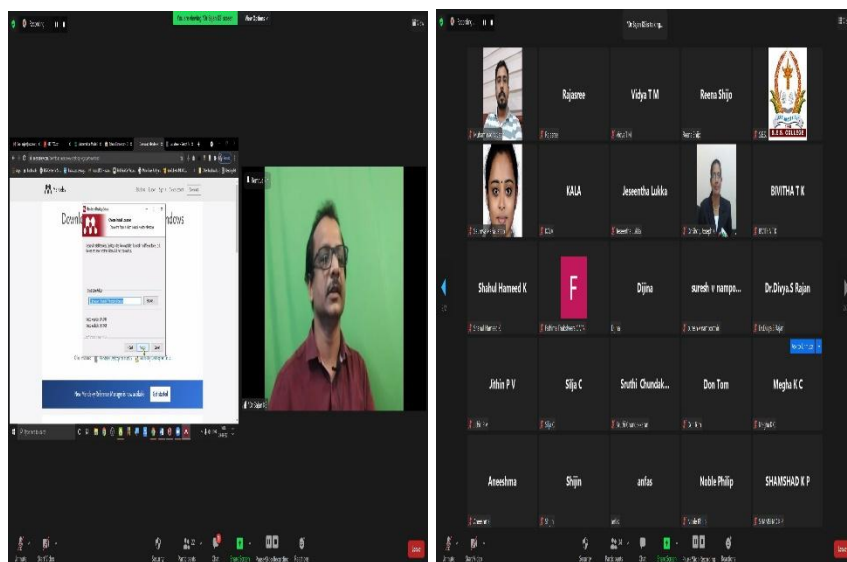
Recording

You are viewing Dr Sajan M's screen

View Options

Downl

ndows

Recording

Dr Sajan Mo Sharing

Rajasree

Vidya T M

Reena Shijo

KALA

Jeseentha Lukka

BIVITHA T K

Shahul Hameed K

F

Dijina

suresh v nampo...

Dr.Divya.S Rajan

Jithin P V

Silja C

Sruthi Chundak...

Don Tom

Megha K C

Aneeshma

Shijin

anfas

Noble Philip

SHAMSHAD K P

Leave

Leave